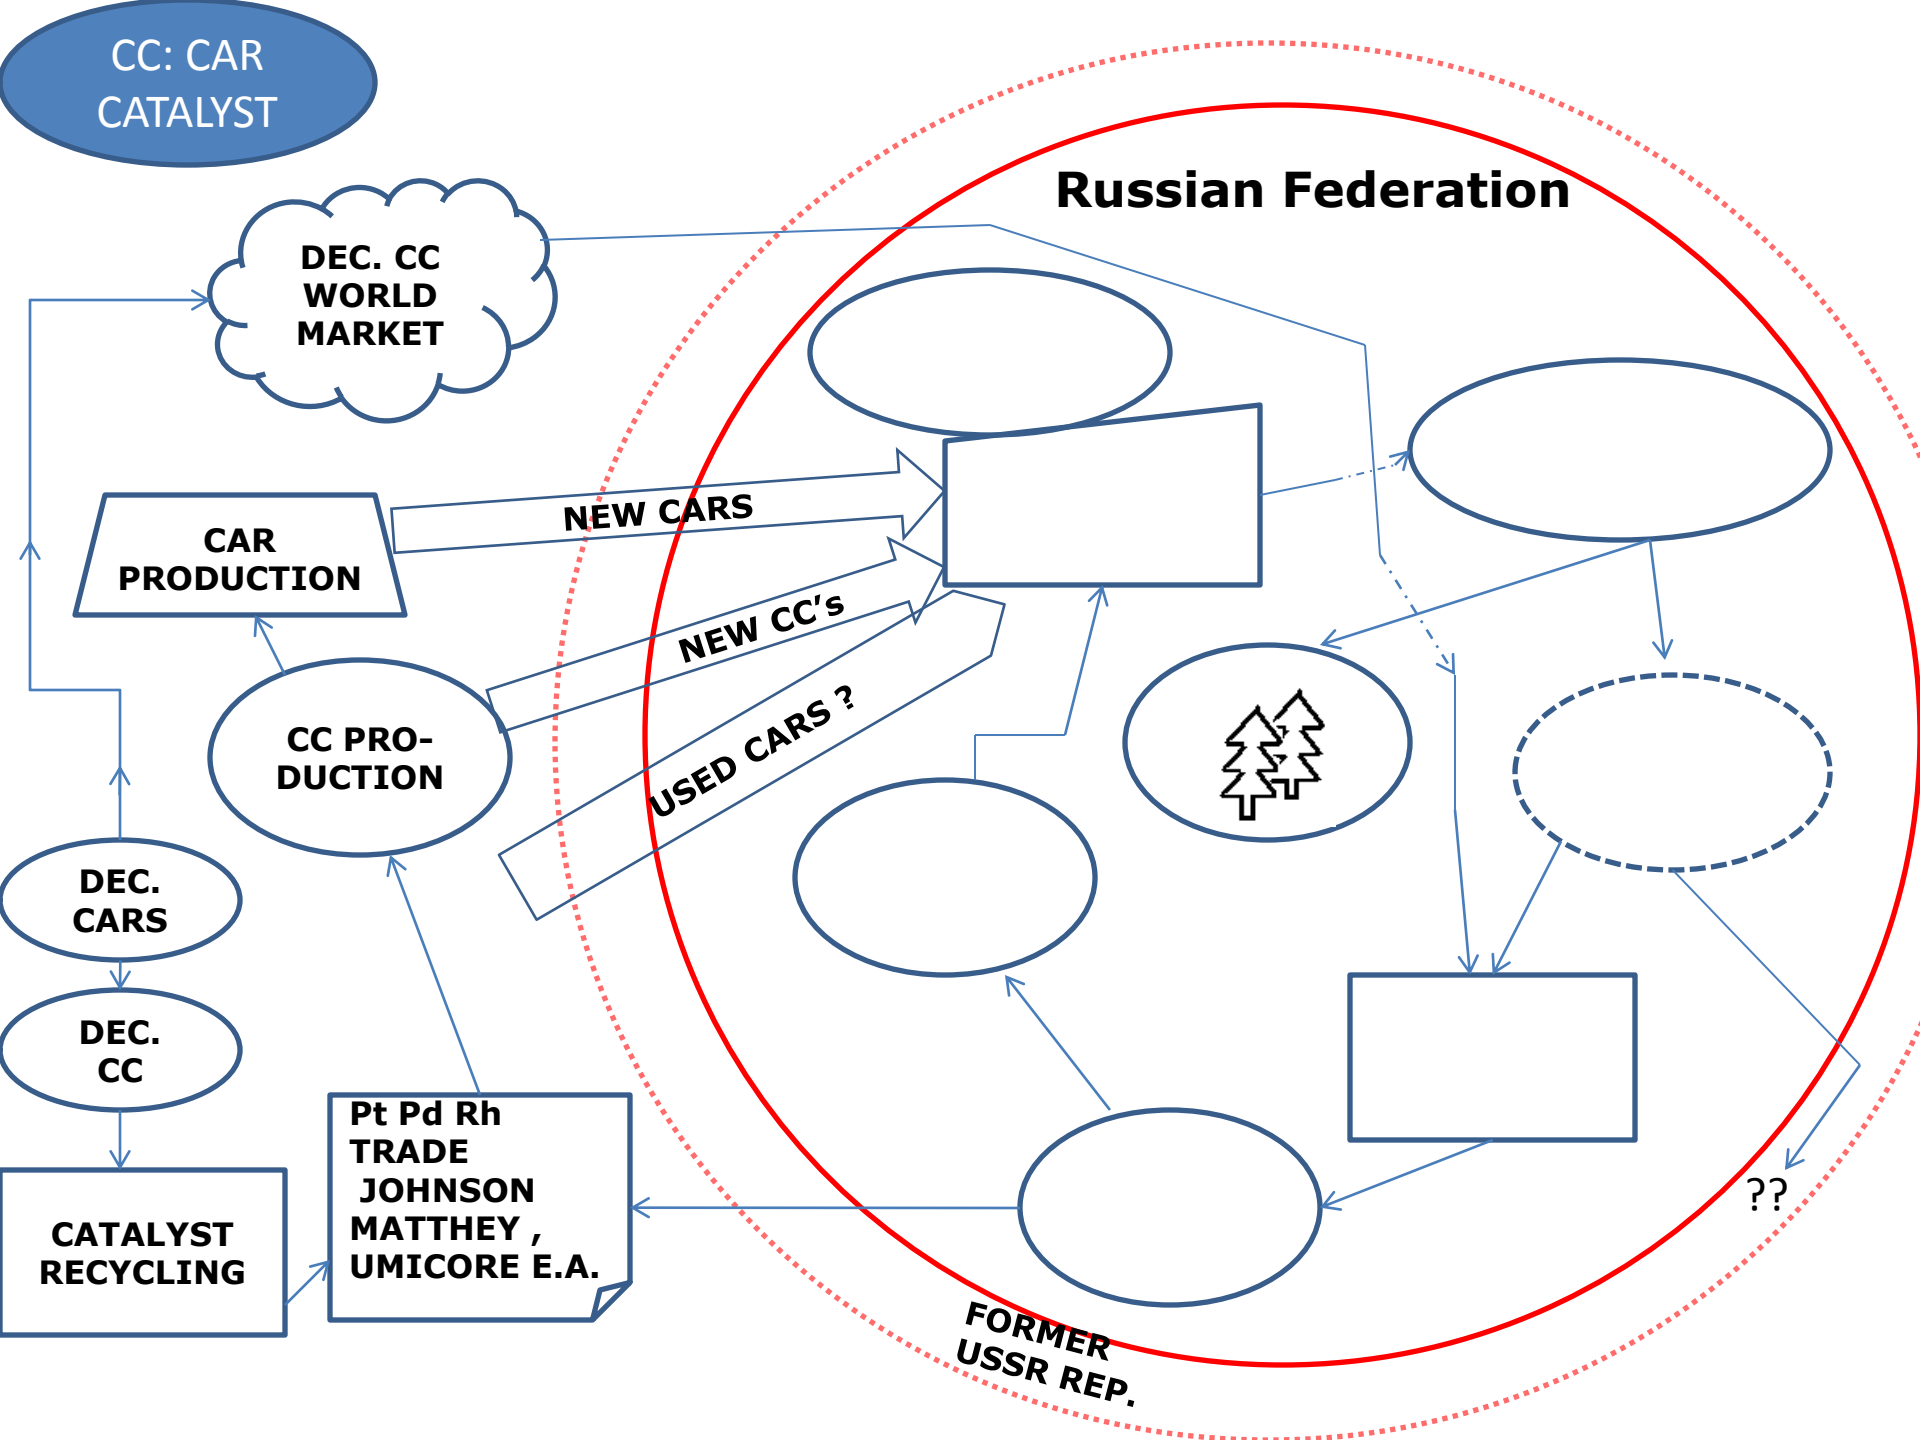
CC: CAR CATALYST

Russian Federation

DEC. CC WORLD MARKET

CAR PRODUCTION

NEW CARS

NEW CC's

USED CARS ?

CC PRO-DUCTION

DEC. CARS

DEC. CC

CATALYST RECYCLING

Pt Pd Rh TRADE JOHNSON MATTHEY , UMICORE E.A.

??

FORMER USSR REP.